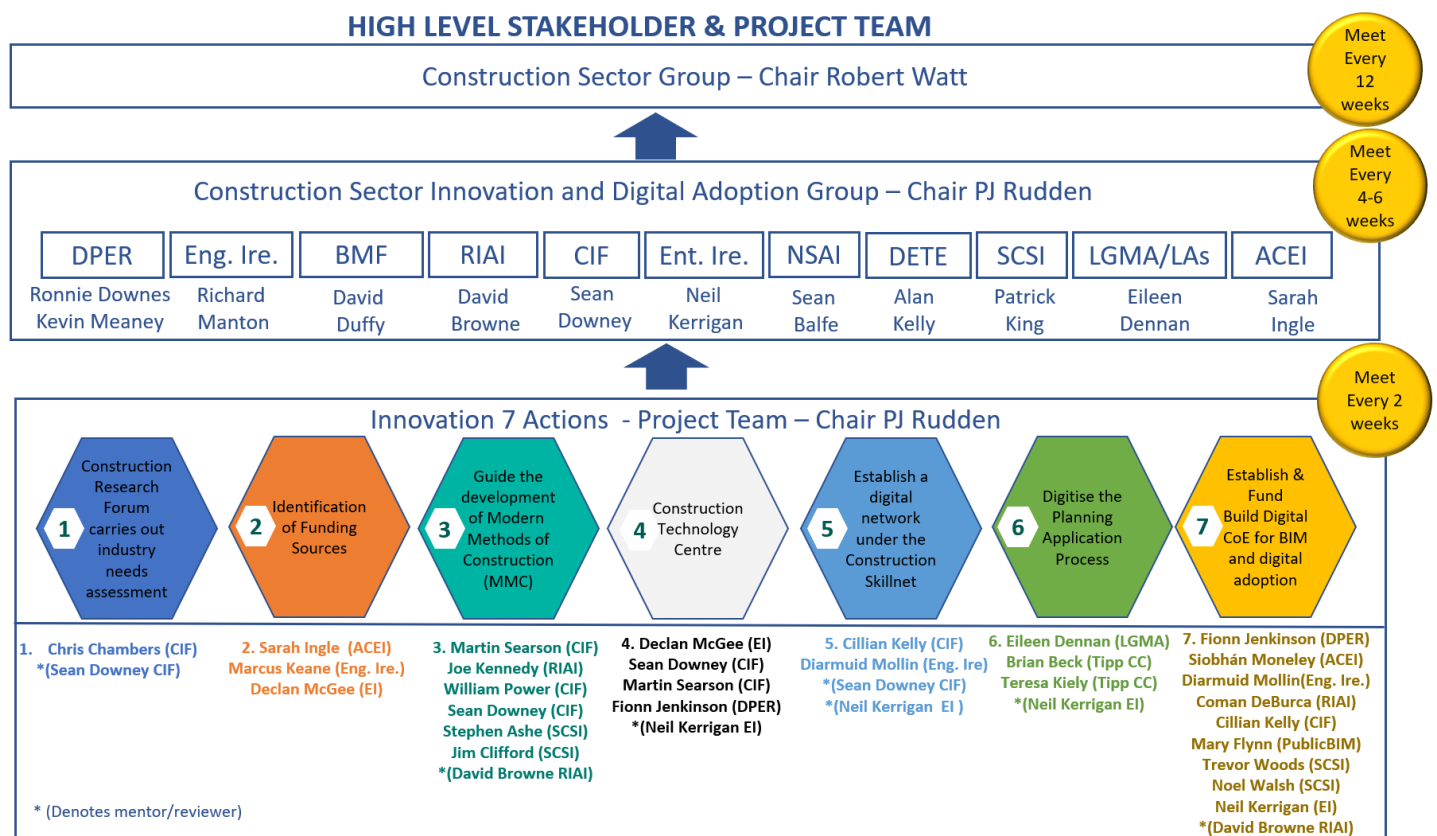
HIGH LEVEL STAKEHOLDER & PROJECT TEAM

Construction Sector Group – Chair Robert Watt

Meet Every 12 weeks

Construction Sector Innovation and Digital Adoption Group – Chair PJ Rudden

Meet Every 4-6 weeks

| DPER | Eng. Ire. | BMF | RIAI | CIF | Ent. Ire. | NSAI | DETE | SCSI | LGMA/LAs | ACEI |
|---|---|---|---|---|---|---|---|---|---|---|
| Ronnie Downes Kevin Meaney | Richard Manton | David Duffy | David Browne | Sean Downey | Neil Kerrigan | Sean Balfe | Alan Kelly | Patrick King | Eileen Dennan | Sarah Ingle |

Innovation 7 Actions - Project Team – Chair PJ Rudden

Meet Every 2 weeks

1 Construction Research Forum carries out industry needs assessment

2 Identification of Funding Sources

3 Guide the development of Modern Methods of Construction (MMC)

4 Construction Technology Centre

5 Establish a digital network under the Construction Skillnet

6 Digitise the Planning Application Process

7 Establish & Fund Build Digital CoE for BIM and digital adoption

1. Chris Chambers (CIF)
*(Sean Downey CIF)

2. Sarah Ingle (ACEI)
Marcus Keane (Eng. Ire.)
Declan McGee (EI)

3. Martin Searson (CIF)
Joe Kennedy (RIAI)
William Power (CIF)
Sean Downey (CIF)
Stephen Ashe (SCSI)
Jim Clifford (SCSI)
*(David Browne RIAI)

4. Declan McGee (EI)
Sean Downey (CIF)
Martin Searson (CIF)
Fionn Jenkinson (DPER)
*(Neil Kerrigan EI)

5. Cillian Kelly (CIF)
Diarmuid Mollin (Eng. Ire)
*(Sean Downey CIF)
*(Neil Kerrigan EI )

6. Eileen Dennan (LGMA)
Brian Beck (Tipp CC)
Teresa Kiely (Tipp CC)
*(Neil Kerrigan EI)

7. Fionn Jenkinson (DPER)
Siobhán Moneley (ACEI)
Diarmuid Mollin(Eng. Ire.)
Coman DeBurca (RIAI)
Cillian Kelly (CIF)
Mary Flynn (PublicBIM)
Trevor Woods (SCSI)
Noel Walsh (SCSI)
Neil Kerrigan (EI)
*(David Browne RIAI)

* (Denotes mentor/reviewer)